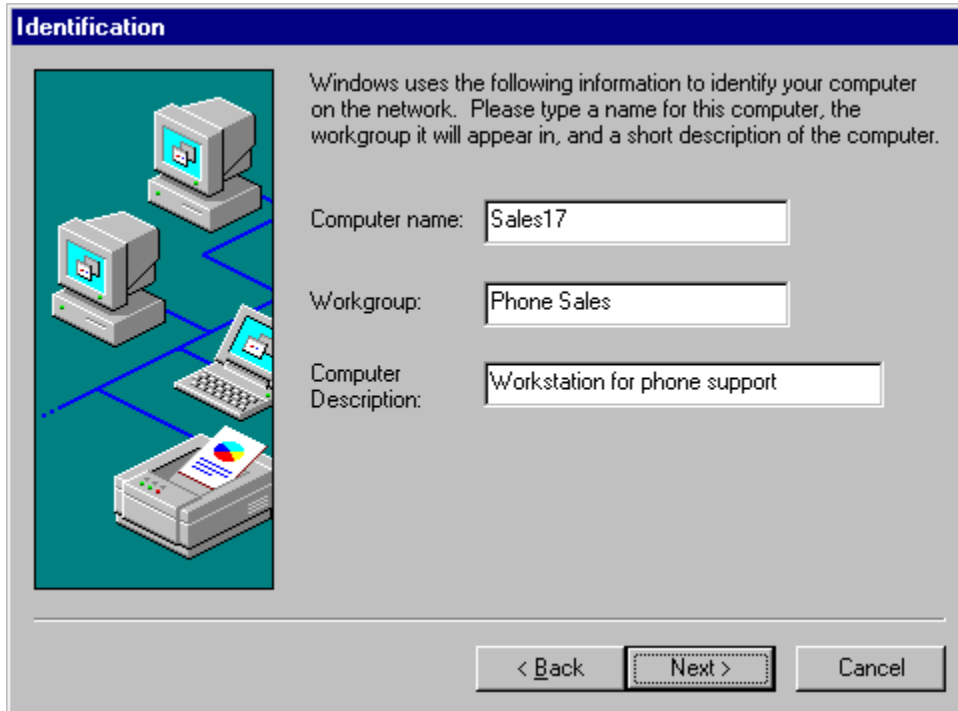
Identification

Windows uses the following information to identify your computer on the network. Please type a name for this computer, the workgroup it will appear in, and a short description of the computer.

Computer name: Sales17

Workgroup: Phone Sales

Computer Description: Workstation for phone support

< Back

Next >

Cancel